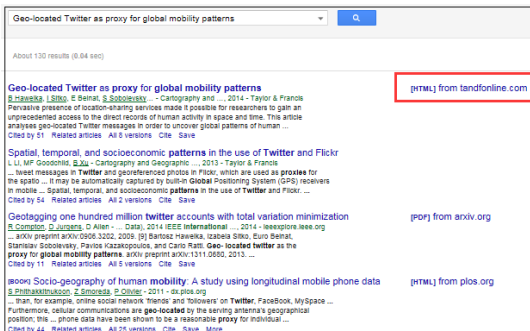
Geo-located Twitter as proxy for global mobility patterns

About 130 results (0.04 sec)

Geo-located Twitter as proxy for global mobility patterns
B Hawelka, I Sitko, E Beinat, S Sobolevsky ... - Cartography and ..., 2014 - Taylor & Francis
Pervasive presence of location-sharing services made it possible for researchers to gain an unprecedented access to the direct records of human activity in space and time. This article analyses geo-located Twitter messages in order to uncover global patterns of human ...
Cited by 51 Related articles All 6 versions Cite Save

[HTML] from tandfonline.com

Spatial, temporal, and socioeconomic patterns in the use of Twitter and Flickr
L Li, MF Goodchild, B Xu - Cartography and Geographic ..., 2013 - Taylor & Francis
... tweet messages in Twitter and georeferenced photos in Flickr, which are used as proxies for the spatio ... It may be automatically captured by built-in Global Positioning System (GPS) receivers in mobile ... Spatial, temporal, and socioeconomic patterns in the use of Twitter and Flickr. ...
Cited by 93 Related articles All 8 versions Cite Save

Geotagging one hundred million twitter accounts with total variation minimization
R Compton, D Jurgens, D Allen - ... Data), 2014 IEEE International ..., 2014 - ieeexplore.ieee.org
... arXiv preprint arXiv:0906.3202, 2009. [9] Bartosz Hawelka, Izabela Sitko, Euro Beinat, Stanislav Sobolevsky, Pavlos Kazakopoulos, and Carlo Ratti. Geo- located twitter as proxy for global mobility patterns. arXiv preprint arXiv:1311.0680, 2013. ...
Cited by 11 Related articles All 5 versions Cite Save

[PDF] from arxiv.org

[BOOK] Socio-geography of human mobility: A study using longitudinal mobile phone data
S Phithakkitnukoon, Z Smoreda, P Olivier - 2011 - ds.plos.org
... that, for example, online social network 'friends' and 'followers' on Twitter, FaceBook, MySpace ... Furthermore, cellular communications are geo-located by the serving antenna's geographical position; this ... phone data have been shown to be a reasonable proxy for individual ...
Cited by 45 Related articles All 25 versions Cite Save

[HTML] from plos.org